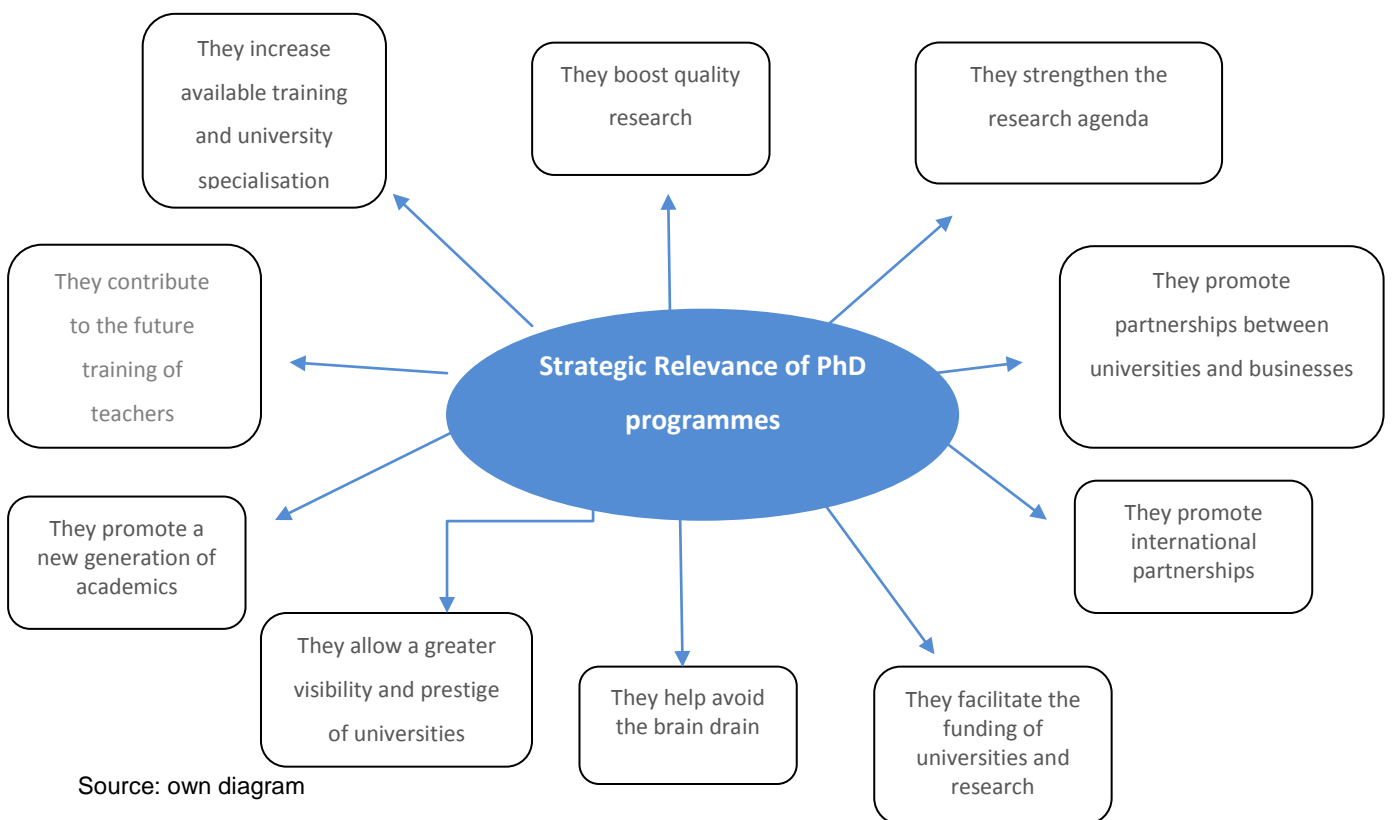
They increase available training and university specialisation

They boost quality research

They strengthen the research agenda

They contribute to the future training of teachers

Strategic Relevance of PhD programmes

They promote partnerships between universities and businesses

They promote a new generation of academics

They promote international partnerships

They allow a greater visibility and prestige of universities

They help avoid the brain drain

They facilitate the funding of universities and research

Source: own diagram